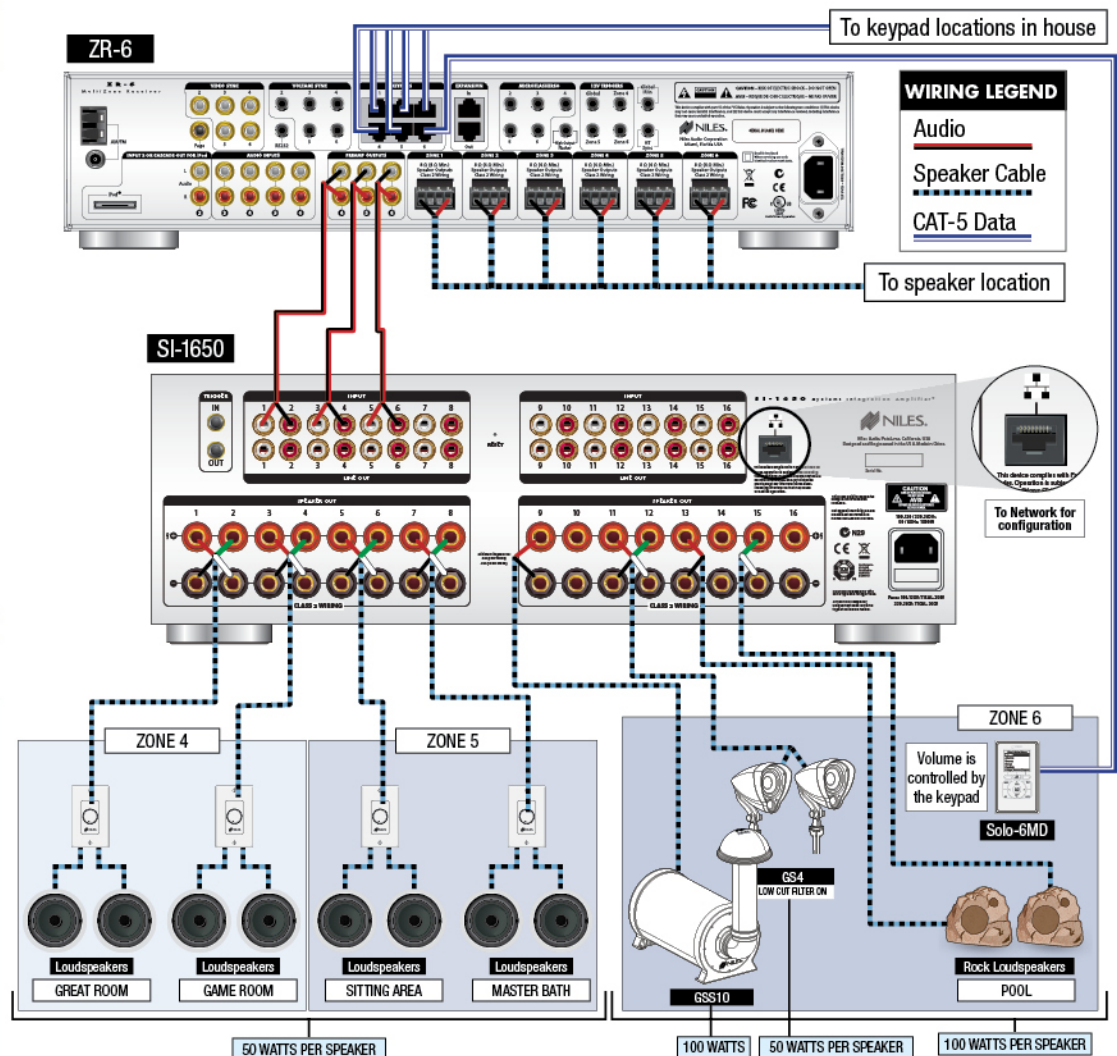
To keypad locations in house

ZR-6

WIRING LEGEND
Audio
Speaker Cable
CAT-5 Data

To speaker location

SI-1650

TRIGGER
IN
OUT

INPUT
1 2 3 4 5 6 7 8
LINE OUT

INPUT
9 10 11 12 13 14 15 16
LINE OUT

NILES.

SPEAKER OUT
1 2 3 4 5 6 7 8
CLASS 2 WIRING

SPEAKER OUT
9 10 11 12 13 14 15 16
CLASS 2 WIRING

To Network for configuration

ZONE 4
ZONE 5
ZONE 6

Volume is controlled by the keypad

Solo-6MD

GS4
LOW CUT FILTER ON

Loudspeakers
GREAT ROOM
Loudspeakers
GAME ROOM
Loudspeakers
SITTING AREA
Loudspeakers
MASTER BATH

GSS10

Rock Loudspeakers
POOL

50 WATTS PER SPEAKER
100 WATTS
50 WATTS PER SPEAKER
100 WATTS PER SPEAKER